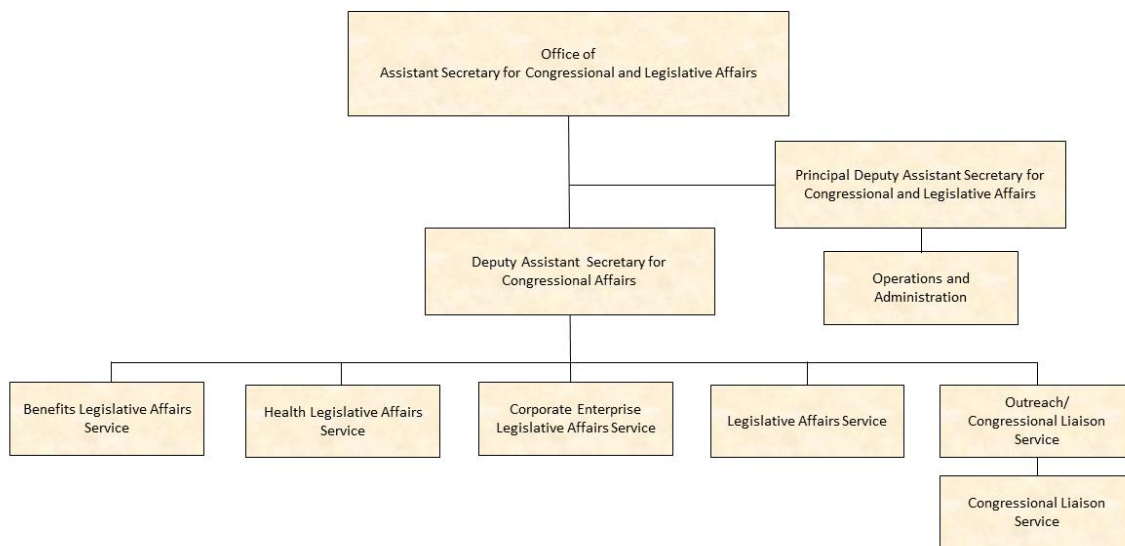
Office of
Assistant Secretary for Congressional and Legislative Affairs

Principal Deputy Assistant Secretary for Congressional and Legislative Affairs

Operations and Administration

Deputy Assistant Secretary for Congressional Affairs

Benefits Legislative Affairs Service

Health Legislative Affairs Service

Corporate Enterprise Legislative Affairs Service

Legislative Affairs Service

Outreach/ Congressional Liaison Service

Congressional Liaison Service